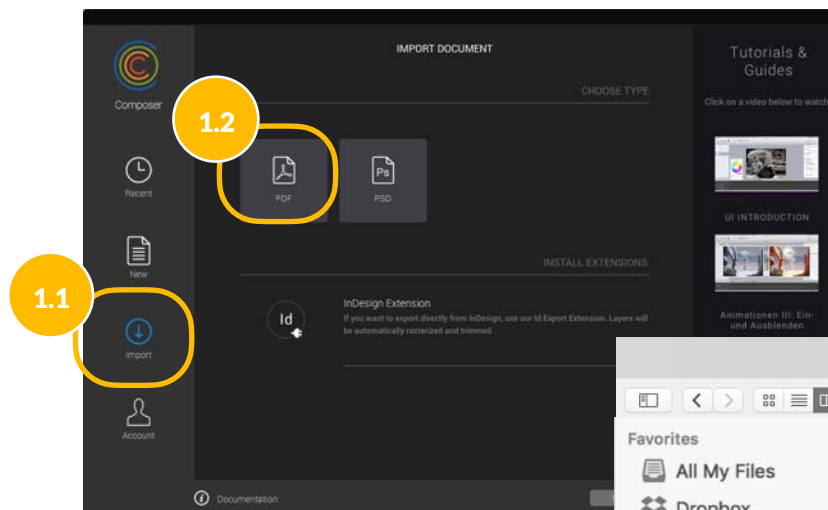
Composer

1.2

Recent

New

1.1

Import

Account

IMPORT DOCUMENT

CHOOSE TYPE

PDF

PSD

INSTALL EXTENSIONS

Id

InDesign Extension

If you want to export directly from InDesign, use our Id Export Extension. Layers will be automatically rasterized and trimmed.

Documentation

Tutorials & Guides

Click on a video below to watch

UI INTRODUCTION

Animationen III: Ein- und Ausblenden

Favorites

All My Files

Dropbox